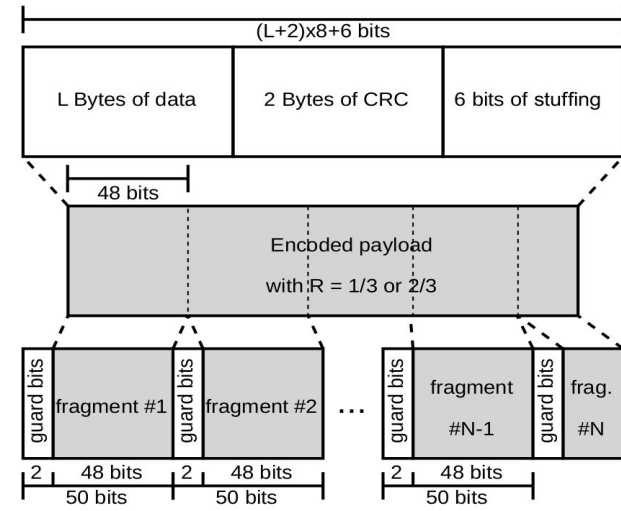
(L+2)x8+6 bits

L Bytes of data

2 Bytes of CRC

6 bits of stuffing

48 bits

Encoded payload with R = 1/3 or 2/3

guard bits

fragment #1

guard bits

fragment #2

...

guard bits

fragment #N-1

guard bits

frag. #N

2

48 bits

50 bits

2

48 bits

50 bits

2

48 bits

50 bits